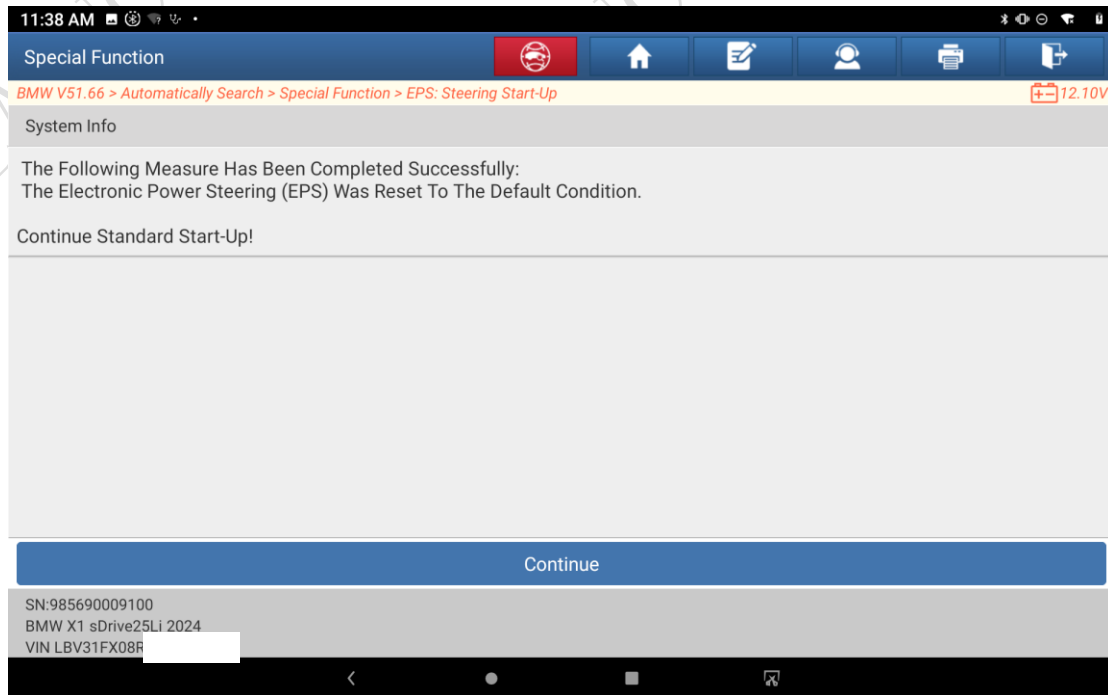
11:38 AM

Special Function

BMW V51.66 > Automatically Search > Special Function > EPS: Steering Start-Up

12.10V

System Info

The Following Measure Has Been Completed Successfully:
The Electronic Power Steering (EPS) Was Reset To The Default Condition.

Continue Standard Start-Up!

Continue

SN:985690009100
BMW X1 sDrive25Li 2024
VIN LBV31FX08R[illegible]